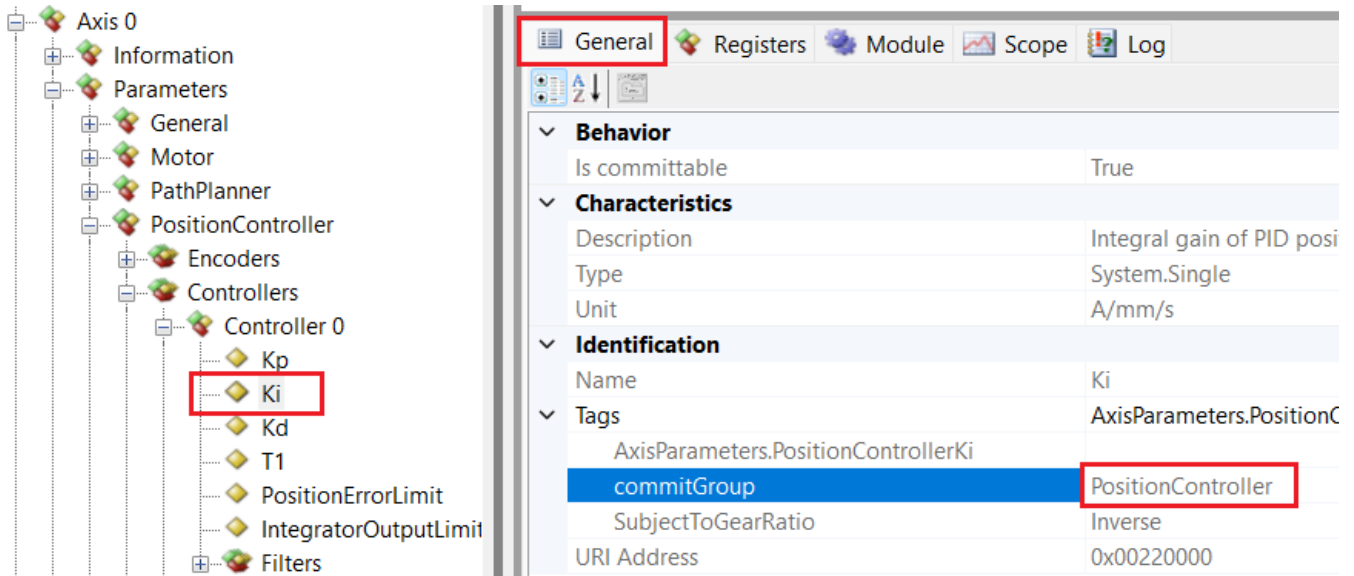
Axis 0
Information
Parameters
General
Motor
PathPlanner
PositionController
Encoders
Controllers
Controller 0
Kp
Ki
Kd
T1
PositionErrorLimit
IntegratorOutputLimit
Filters

General | Registers | Module | Scope | Log

| | |
|---|---|
| Behavior | |
| Is committable | True |
| Characteristics | |
| Description | Integral gain of PID posi |
| Type | System.Single |
| Unit | A/mm/s |
| Identification | |
| Name | Ki |
| Tags | AxisParameters.PositionC |
| AxisParameters.PositionControllerKi | |
| commitGroup | PositionController |
| SubjectToGearRatio | Inverse |
| URI Address | 0x00220000 |